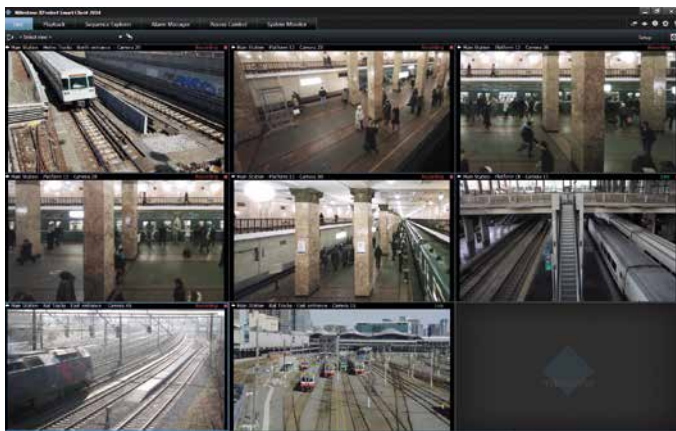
Milestone XProtect Smart Client 2014

Live | Playback | Sequence Explorer | Alarm Manager | Access Control | System Monitor

< Select view >

Setup

Main Station - Metro Tracks - North entrance - Camera 20 | Recording

Main Station - Platform 12 - Camera 28 | Recording

Main Station - Platform 12 - Camera 26 | Recording

Main Station - Platform 13 - Camera 29 | Recording

Main Station - Platform 12 - Camera 30 | Recording

Main Station - Platform 18 - Camera 17 | Live

Main Station - Rail Tracks - Exit entrance - Camera 46 | Recording

Main Station - Rail Tracks - Exit entrance - Camera 15 | Live